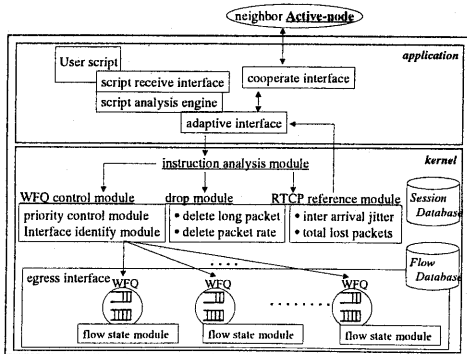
neighbor Active-node

application

User script

script receive interface

cooperate interface

script analysis engine

adaptive interface

kernel

instruction analysis module

WFQ control module

drop module

RTCP reference module

Session Database

priority control module

Interface identify module

• delete long packet

• delete packet rate

• inter arrival jitter

• total lost packets

Flow Database

egress interface

WFQ

WFQ

WFQ

flow state module

flow state module

flow state module